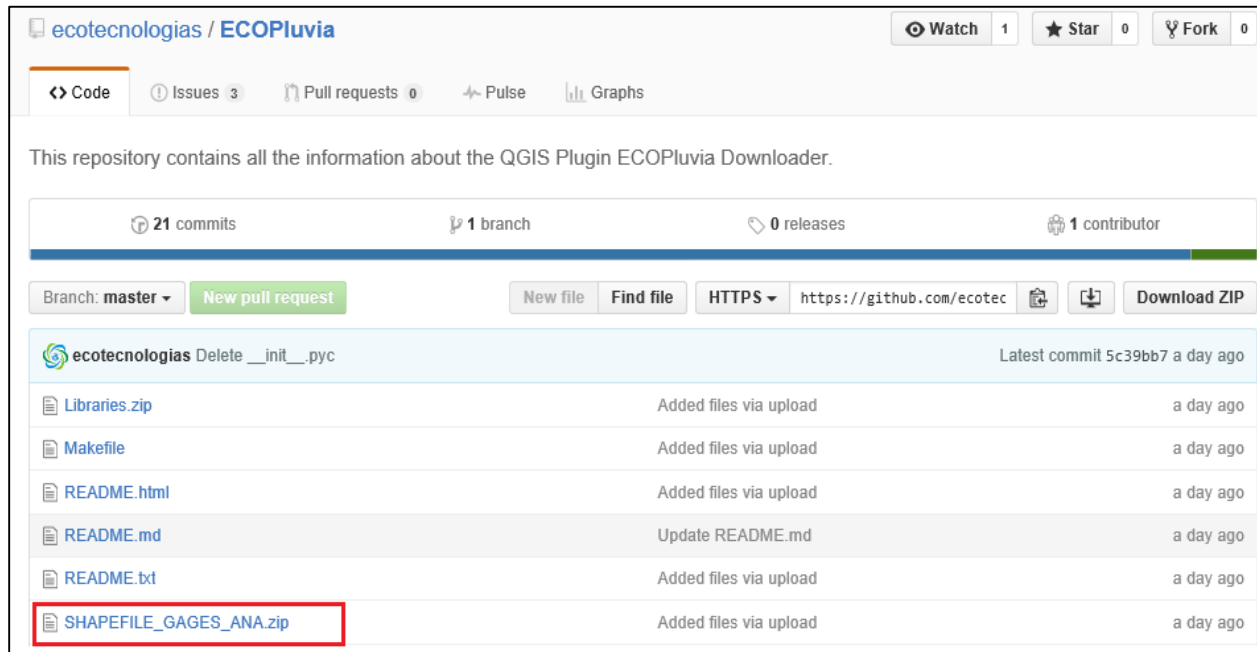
ecotecnologias / ECOPluvia

Watch 1 Star 0 Fork 0

Code Issues 3 Pull requests 0 Pulse Graphs

This repository contains all the information about the QGIS Plugin ECOPluvia Downloader.

21 commits 1 branch 0 releases 1 contributor

Branch: master New pull request New file Find file HTTPS https://github.com/ecotec Download ZIP

ecotecnologias Delete __init__.pyc Latest commit 5c39bb7 a day ago

| | | |
|---|---|---|
| Libraries.zip | Added files via upload | a day ago |
| Makefile | Added files via upload | a day ago |
| README.html | Added files via upload | a day ago |
| README.md | Update README.md | a day ago |
| README.txt | Added files via upload | a day ago |
| SHAPEFILE_GAGES_ANA.zip | Added files via upload | a day ago |